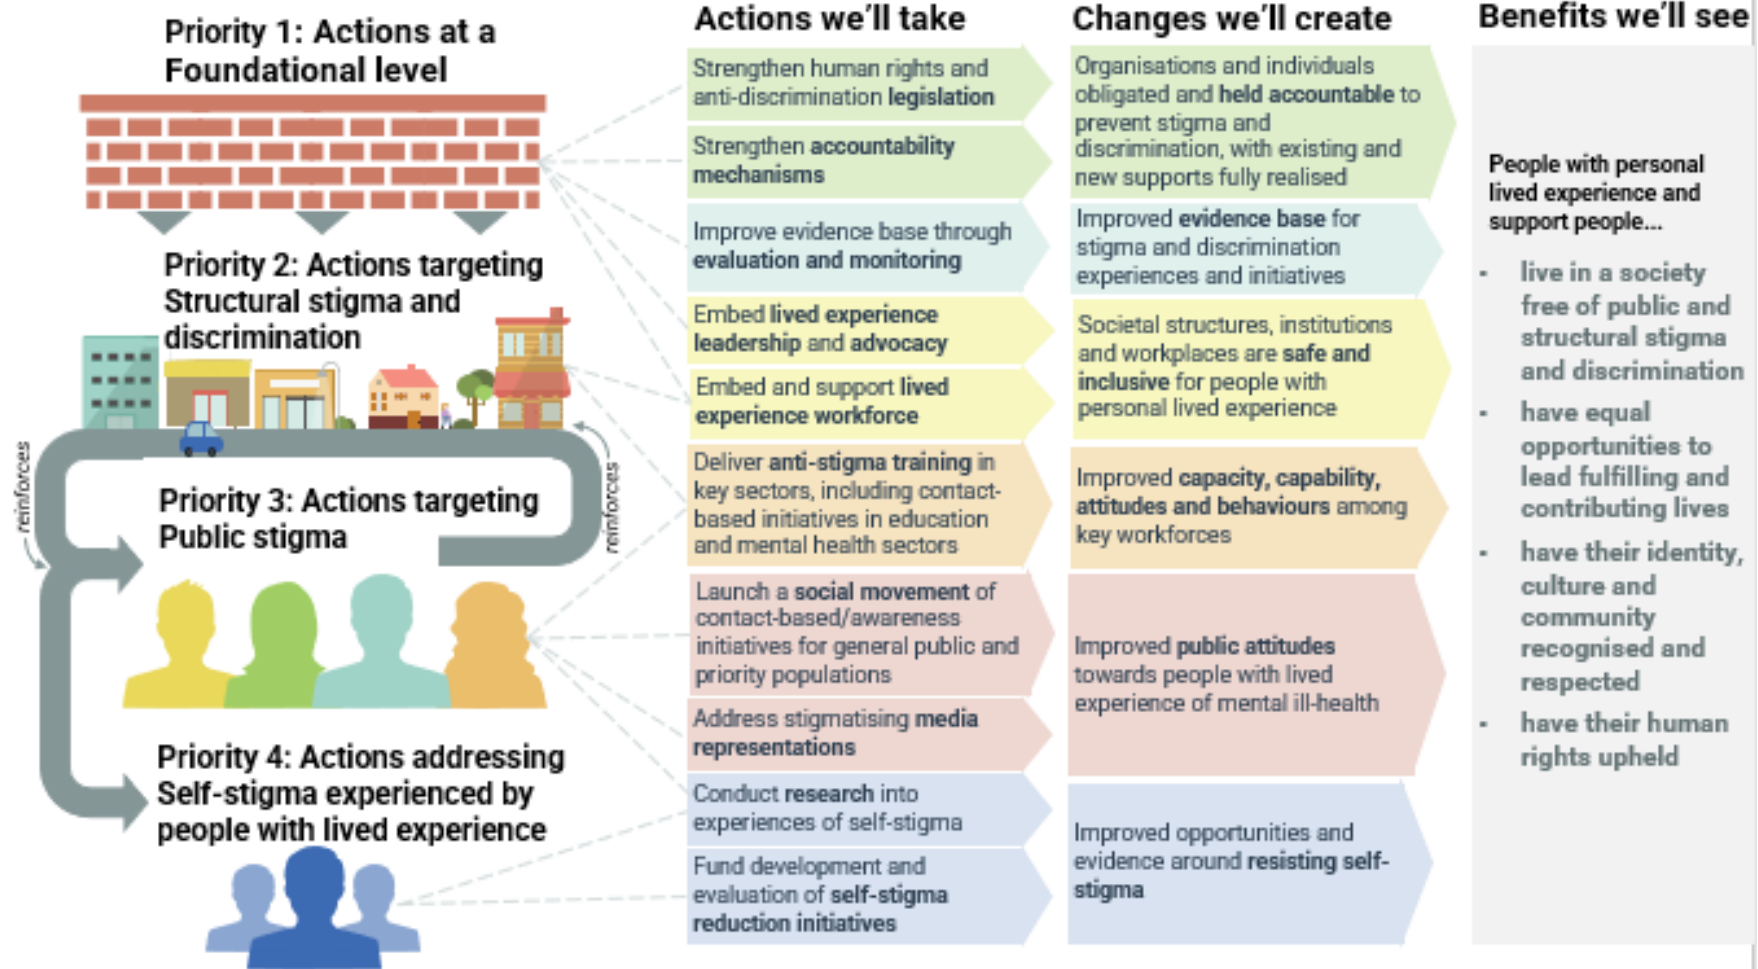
Priority 1: Actions at a Foundational level

Priority 2: Actions targeting Structural stigma and discrimination

reinforces

reinforces

Priority 3: Actions targeting Public stigma

Priority 4: Actions addressing Self-stigma experienced by people with lived experience

Actions we'll take

Strengthen human rights and anti-discrimination legislation

Strengthen accountability mechanisms

Improve evidence base through evaluation and monitoring

Embed lived experience leadership and advocacy

Embed and support lived experience workforce

Deliver anti-stigma training in key sectors, including contact-based initiatives in education and mental health sectors

Launch a social movement of contact-based/awareness initiatives for general public and priority populations

Address stigmatising media representations

Conduct research into experiences of self-stigma

Fund development and evaluation of self-stigma reduction initiatives

Changes we'll create

Organisations and individuals obligated and held accountable to prevent stigma and discrimination, with existing and new supports fully realised

Improved evidence base for stigma and discrimination experiences and initiatives

Societal structures, institutions and workplaces are safe and inclusive for people with personal lived experience

Improved capacity, capability, attitudes and behaviours among key workforces

Improved public attitudes towards people with lived experience of mental ill-health

Improved opportunities and evidence around resisting self-stigma

Benefits we'll see

People with personal lived experience and support people...

- live in a society free of public and structural stigma and discrimination
- have equal opportunities to lead fulfilling and contributing lives
- have their identity, culture and community recognised and respected
- have their human rights upheld